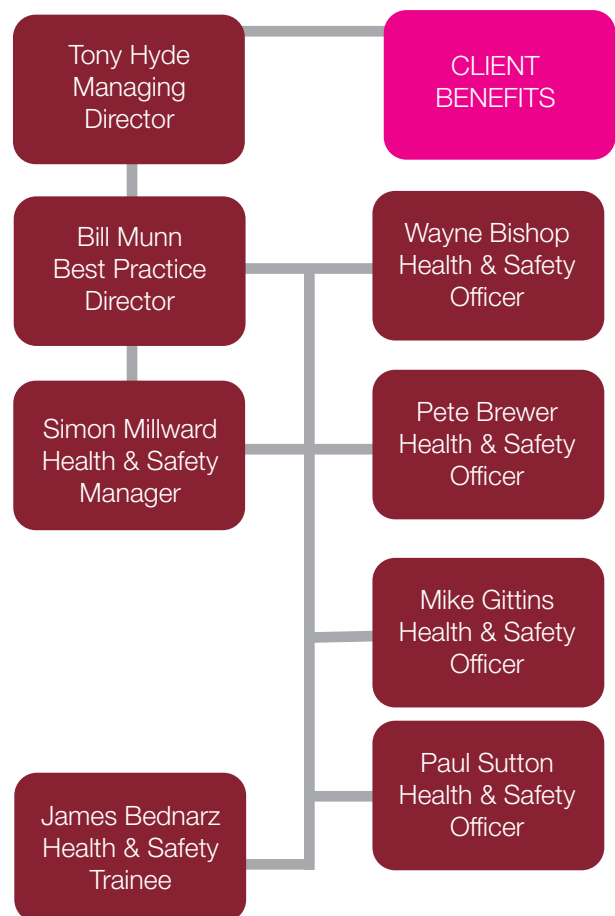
Tony Hyde
Managing
Director

CLIENT
BENEFITS

Bill Munn
Best Practice
Director

Wayne Bishop
Health & Safety
Officer

Simon Millward
Health & Safety
Manager

Pete Brewer
Health & Safety
Officer

Mike Gittins
Health & Safety
Officer

Paul Sutton
Health & Safety
Officer

James Bednarz
Health & Safety
Trainee